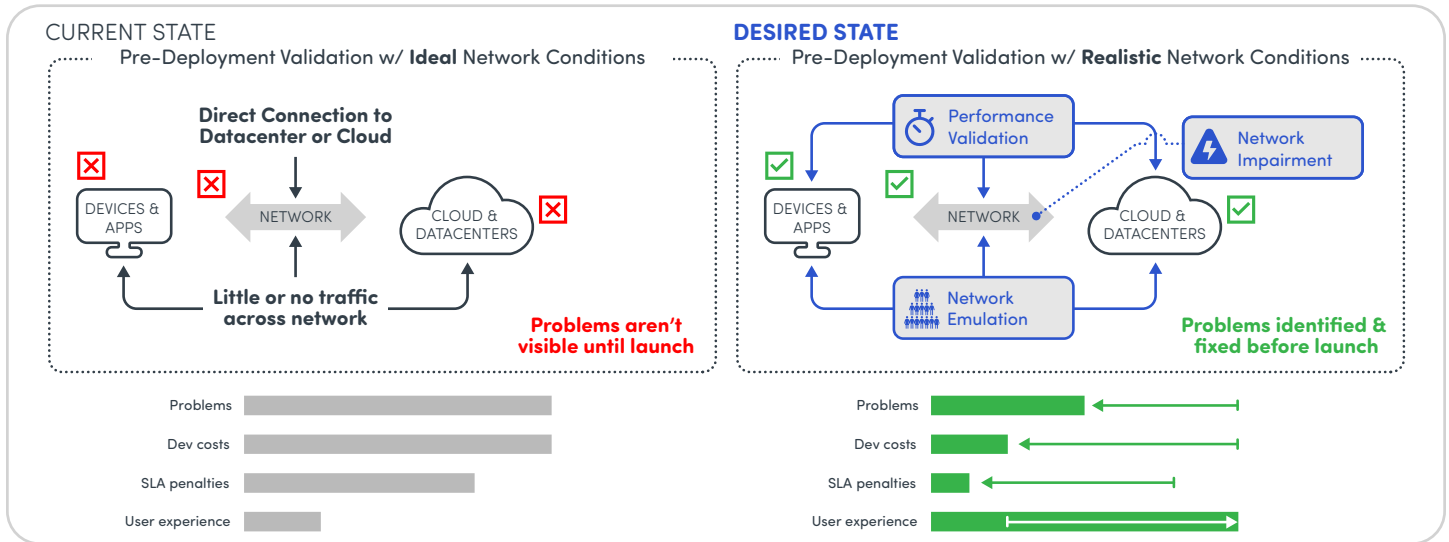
CURRENT STATE

Pre-Deployment Validation w/ **Ideal** Network Conditions

Direct Connection to Datacenter or Cloud

DEVICES & APPS

NETWORK

CLOUD & DATACENTERS

Little or no traffic across network

Problems aren't visible until launch

Problems

Dev costs

SLA penalties

User experience

DESIRED STATE

Pre-Deployment Validation w/ **Realistic** Network Conditions

Performance Validation

Network Impairment

DEVICES & APPS

NETWORK

CLOUD & DATACENTERS

Network Emulation

Problems identified & fixed before launch

Problems

Dev costs

SLA penalties

User experience